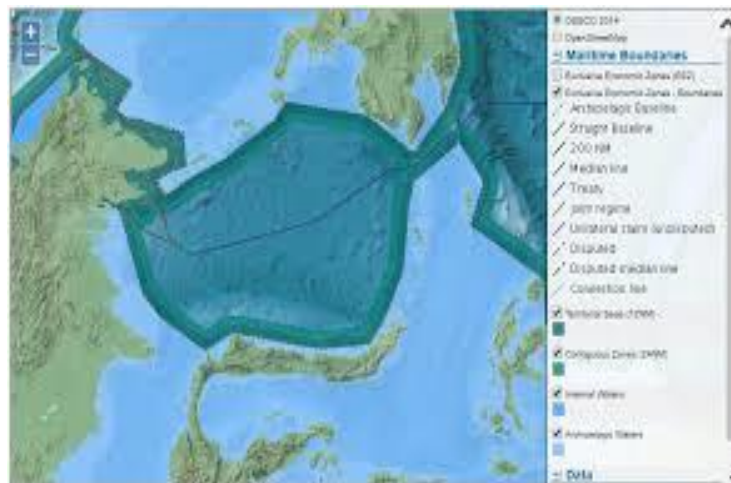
+
−
GEBCO 2014
OpenStreetMap
− Maritime Boundaries
Exclusive Economic Zones (EEZ)
Exclusive Economic Zones - Boundaries
Archipelagic Baseline
Straight Baseline
200 NM
Median line
Treaty
Joint regime
Unilateral claim (undisputed)
Disputed
Disputed median line
Connection line
Territorial Seas (12NM)
Contiguous Zones (24NM)
Internal Waters
Archipelagic Waters
− Data